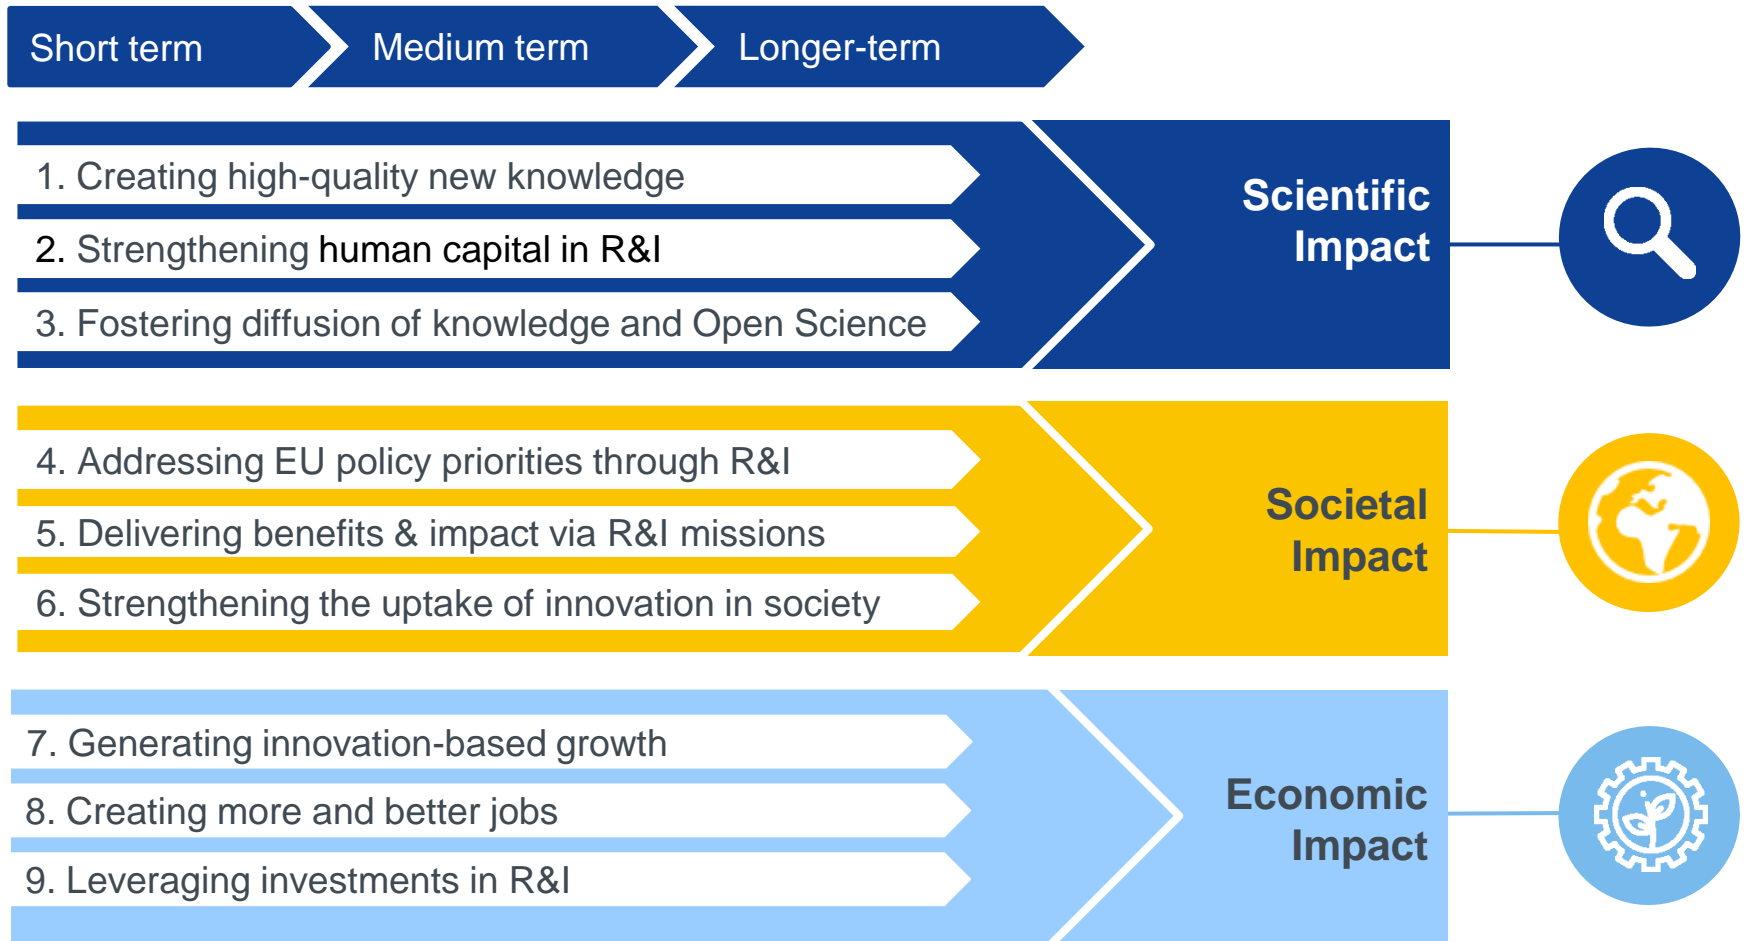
Short term
Medium term
Longer-term

1. Creating high-quality new knowledge
2. Strengthening human capital in R&I
3. Fostering diffusion of knowledge and Open Science

Scientific Impact

4. Addressing EU policy priorities through R&I
5. Delivering benefits & impact via R&I missions
6. Strengthening the uptake of innovation in society

Societal Impact

7. Generating innovation-based growth
8. Creating more and better jobs
9. Leveraging investments in R&I

Economic Impact